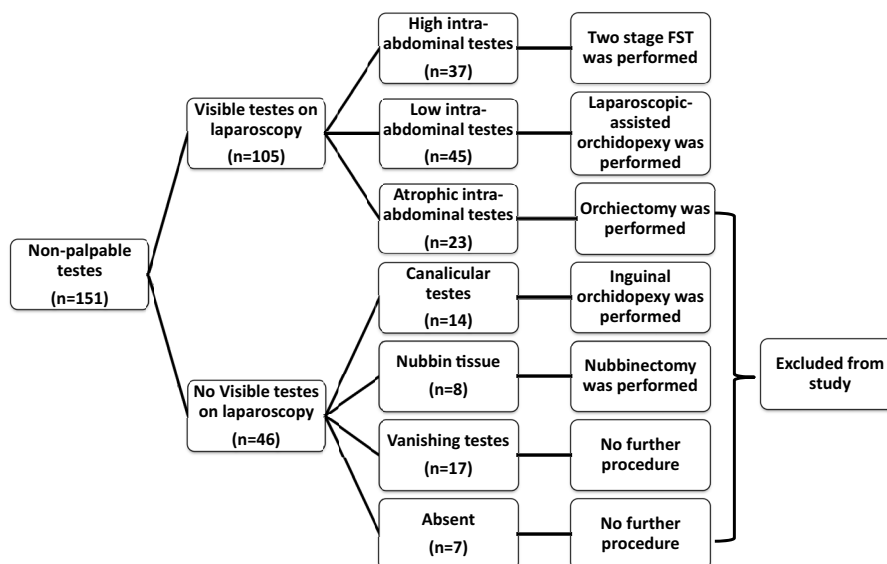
Non-palpable testes
(n=151)

Visible testes on laparoscopy
(n=105)

High intra-abdominal testes
(n=37)

Two stage FST was performed

Low intra-abdominal testes
(n=45)

Laparoscopic-assisted orchidopexy was performed

Atrophic intra-abdominal testes
(n=23)

Orchiectomy was performed

No Visible testes on laparoscopy
(n=46)

Canalicular testes
(n=14)

Inguinal orchidopexy was performed

Nubbin tissue
(n=8)

Nubbinectomy was performed

Vanishing testes
(n=17)

No further procedure

Absent
(n=7)

No further procedure

Excluded from study